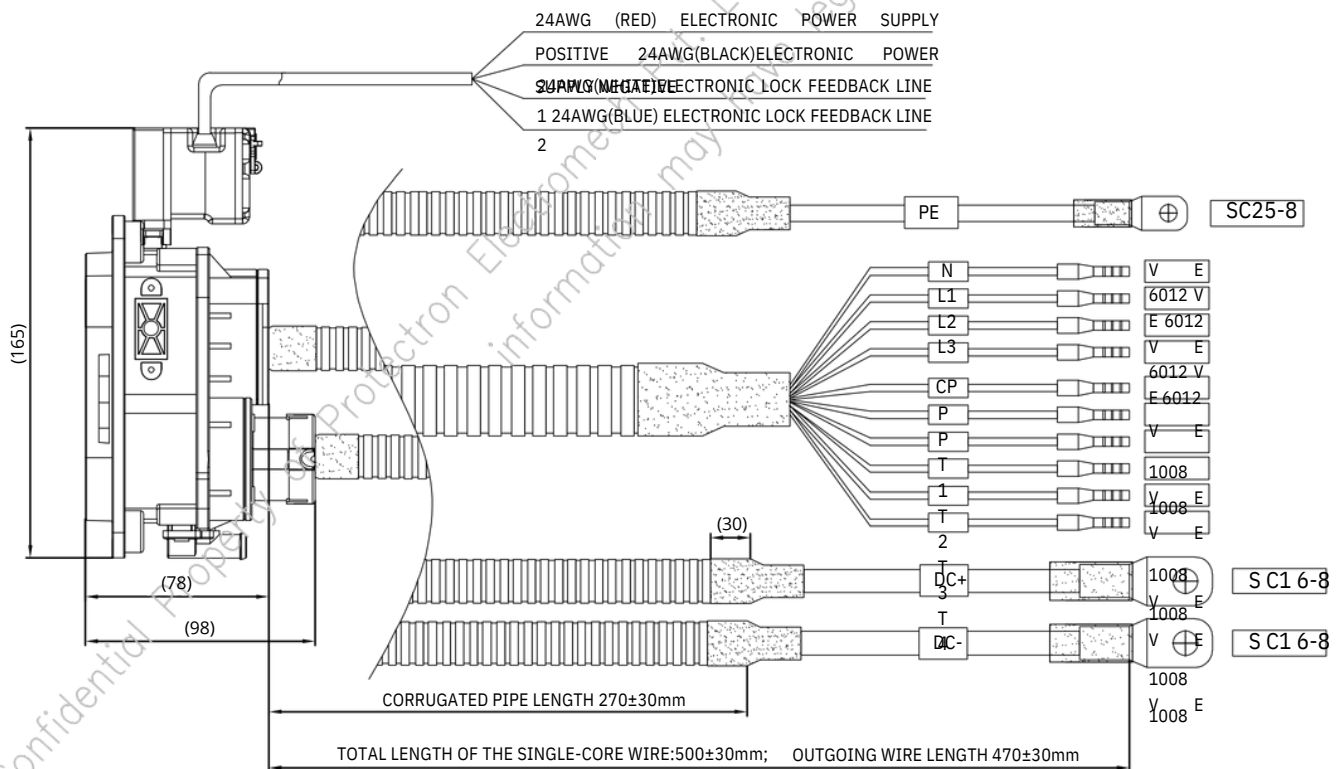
24AWG (RED) ELECTRONIC POWER SUPPLY POSITIVE 24AWG(BLACK)ELECTRONIC POWER SUPPLY NEGATIVE
24AWG(WHITE)ELECTRONIC LOCK FEEDBACK LINE 1 24AWG(BLUE) ELECTRONIC LOCK FEEDBACK LINE 2

Confidential Property of Protectron Electromech Pvt. Ltd. information may have legal

(165)

PE
SC25-8

N
L1
L2
L3
CP
P
P
T
1
T
2
T
3
T
4

V E
6012 V
E 6012
V E
6012 V
E 6012
V E
1008
V 1008 E
V E

(30)

DC+
DC-

1008
V 1008 E
V E
1008
V 1008 E

S C1 6-8
S C1 6-8

(78)
(98)

CORRUGATED PIPE LENGTH 270±30mm

TOTAL LENGTH OF THE SINGLE-CORE WIRE:500±30mm; OUTGOING WIRE LENGTH 470±30mm